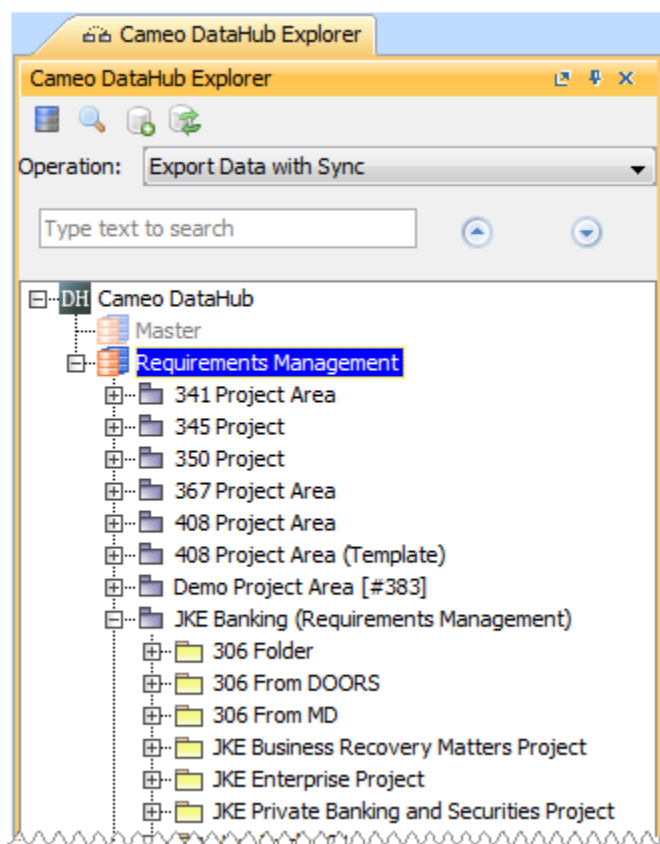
Cameo DataHub Explorer

Cameo DataHub Explorer

Operation: Export Data with Sync

Type text to search

DH Cameo DataHub
Master
Requirements Management
341 Project Area
345 Project
350 Project
367 Project Area
408 Project Area
408 Project Area (Template)
Demo Project Area [#383]
JKE Banking (Requirements Management)
306 Folder
306 From DOORS
306 From MD
JKE Business Recovery Matters Project
JKE Enterprise Project
JKE Private Banking and Securities Project